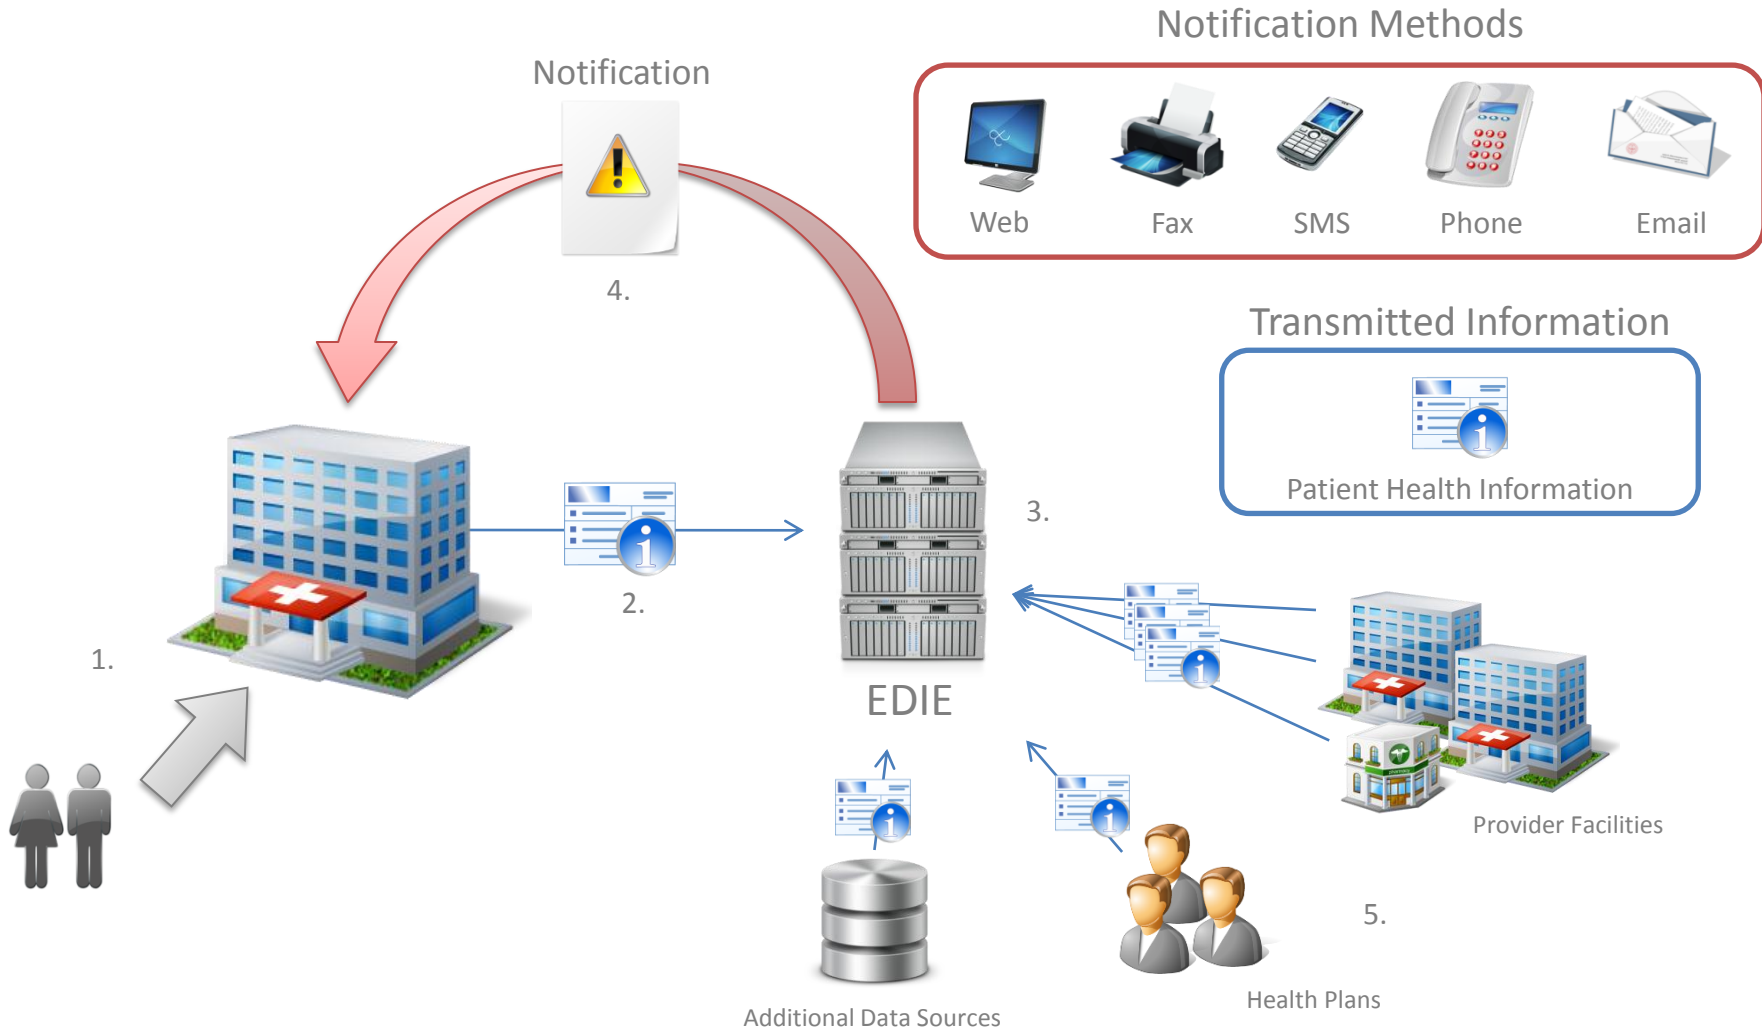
Notification Methods

Web

Fax

SMS

Phone

Email

Notification

4.

Transmitted Information

Patient Health Information

3.

2.

1.

EDIE

Provider Facilities

5.

Health Plans

Additional Data Sources